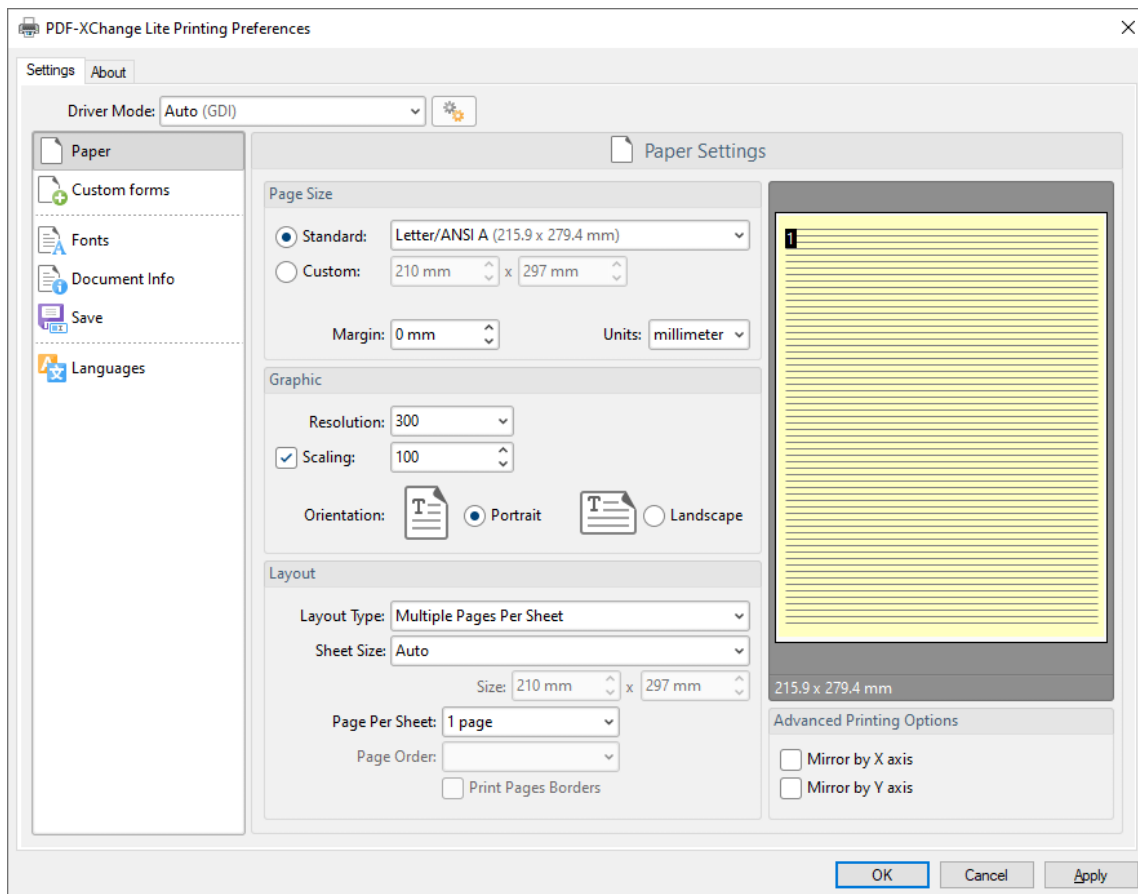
PDF-XChange Lite Printing Preferences

Settings About

Driver Mode: Auto (GDI)

Paper
Custom forms
Fonts
Document Info
Save
Languages

Paper Settings

Page Size
Standard: Letter/ANSI A (215.9 x 279.4 mm)
Custom: 210 mm x 297 mm
Margin: 0 mm
Units: millimeter

Graphic
Resolution: 300
Scaling: 100
Orientation: Portrait Landscape

Layout
Layout Type: Multiple Pages Per Sheet
Sheet Size: Auto
Size: 210 mm x 297 mm
Page Per Sheet: 1 page
Page Order:
Print Pages Borders

1

215.9 x 279.4 mm

Advanced Printing Options
Mirror by X axis
Mirror by Y axis

OK Cancel Apply